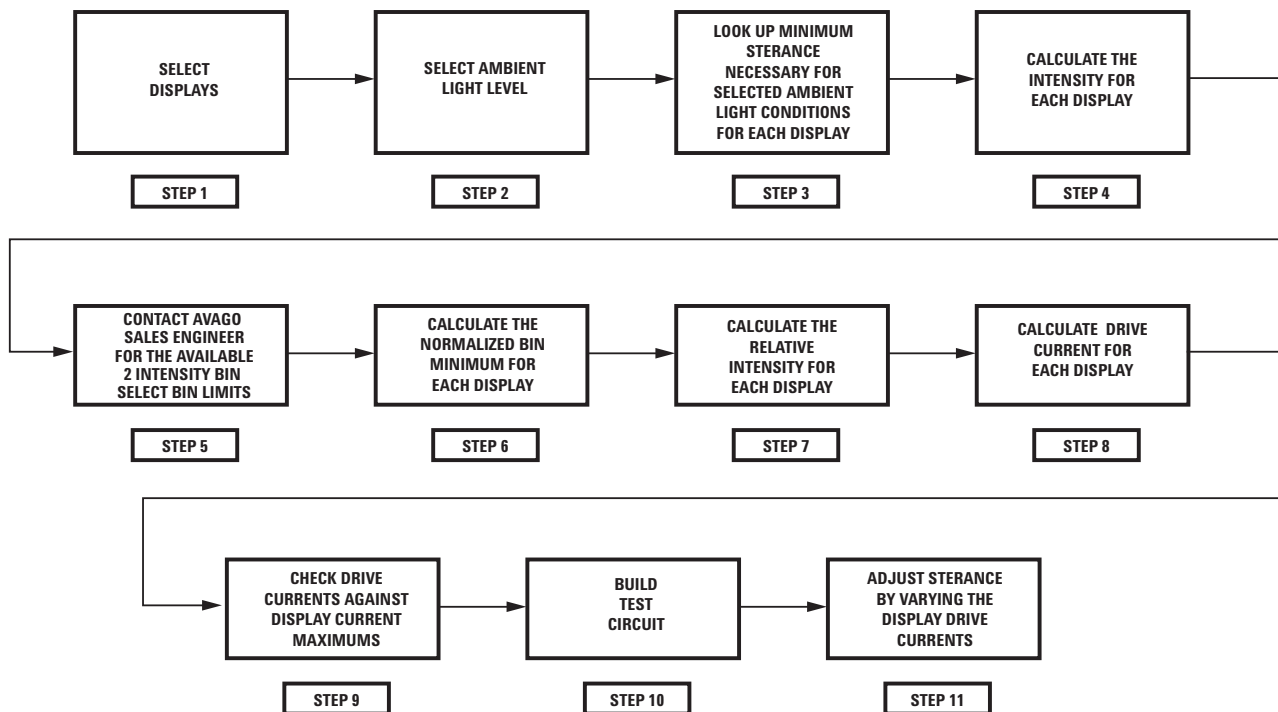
SELECT DISPLAYS

STEP 1

SELECT AMBIENT LIGHT LEVEL

STEP 2

LOOK UP MINIMUM STERANCE NECESSARY FOR SELECTED AMBIENT LIGHT CONDITIONS FOR EACH DISPLAY

STEP 3

CALCULATE THE INTENSITY FOR EACH DISPLAY

STEP 4

CONTACT AVAGO SALES ENGINEER FOR THE AVAILABLE 2 INTENSITY BIN SELECT BIN LIMITS

STEP 5

CALCULATE THE NORMALIZED BIN MINIMUM FOR EACH DISPLAY

STEP 6

CALCULATE THE RELATIVE INTENSITY FOR EACH DISPLAY

STEP 7

CALCULATE DRIVE CURRENT FOR EACH DISPLAY

STEP 8

CHECK DRIVE CURRENTS AGAINST DISPLAY CURRENT MAXIMUMS

STEP 9

BUILD TEST CIRCUIT

STEP 10

ADJUST STERANCE BY VARYING THE DISPLAY DRIVE CURRENTS

STEP 11